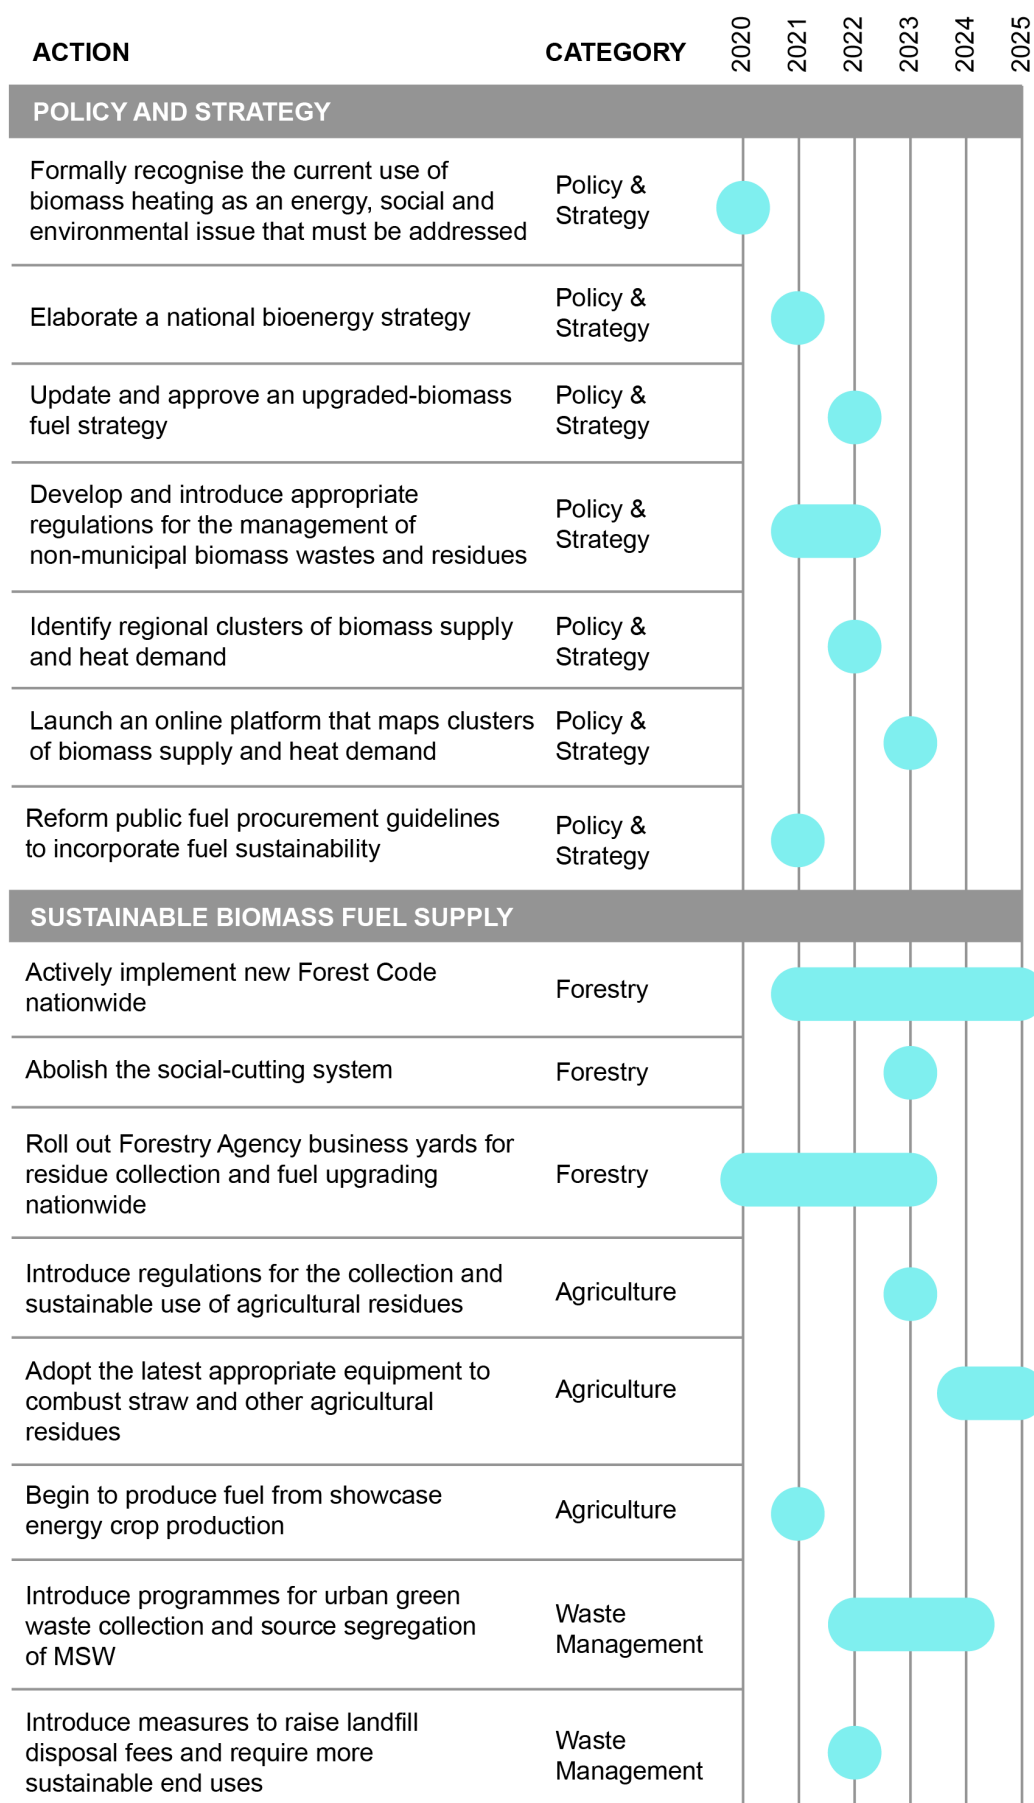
| ACTION | CATEGORY | 2020 | 2021 | 2022 | 2023 | 2024 | 2025 |
|---|---|---|---|---|---|---|---|
| POLICY AND STRATEGY | | | | | | | |
| Formally recognise the current use of biomass heating as an energy, social and environmental issue that must be addressed | Policy & Strategy | | | | | | |
| Elaborate a national bioenergy strategy | Policy & Strategy | | | | | | |
| Update and approve an upgraded-biomass fuel strategy | Policy & Strategy | | | | | | |
| Develop and introduce appropriate regulations for the management of non-municipal biomass wastes and residues | Policy & Strategy | | | | | | |
| Identify regional clusters of biomass supply and heat demand | Policy & Strategy | | | | | | |
| Launch an online platform that maps clusters of biomass supply and heat demand | Policy & Strategy | | | | | | |
| Reform public fuel procurement guidelines to incorporate fuel sustainability | Policy & Strategy | | | | | | |
| SUSTAINABLE BIOMASS FUEL SUPPLY | | | | | | | |
| Actively implement new Forest Code nationwide | Forestry | | | | | | |
| Abolish the social-cutting system | Forestry | | | | | | |
| Roll out Forestry Agency business yards for residue collection and fuel upgrading nationwide | Forestry | | | | | | |
| Introduce regulations for the collection and sustainable use of agricultural residues | Agriculture | | | | | | |
| Adopt the latest appropriate equipment to combust straw and other agricultural residues | Agriculture | | | | | | |
| Begin to produce fuel from showcase energy crop production | Agriculture | | | | | | |
| Introduce programmes for urban green waste collection and source segregation of MSW | Waste Management | | | | | | |
| Introduce measures to raise landfill disposal fees and require more sustainable end uses | Waste Management | | | | | | |